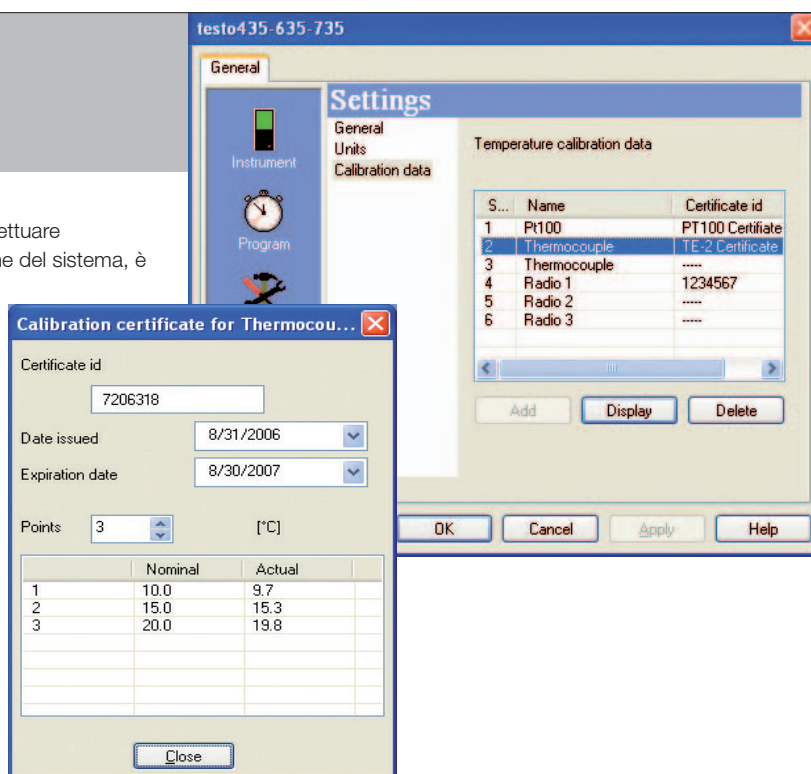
ettuare
ne del sistema, è

testo435-635-735

General

Settings

Instrument

Program

General
Units
Calibration data

Temperature calibration data

| S... | Name | Certificate id |
|---|---|---|
| 1 | Pt100 | PT100 Certifiate |
| 2 | Thermocouple | TE-2 Certificate |
| 3 | Thermocouple | ----- |
| 4 | Radio 1 | 1234567 |
| 5 | Radio 2 | ----- |
| 6 | Radio 3 | ----- |

Add | Display | Delete

OK | Cancel | Apply | Help

Calibration certificate for Thermocou...

Certificate id

7206318

Date issued 8/31/2006

Expiration date 8/30/2007

Points 3 [°C]

| | Nominal | Actual |
|---|---|---|
| 1 | 10.0 | 9.7 |
| 2 | 15.0 | 15.3 |
| 3 | 20.0 | 19.8 |

Close